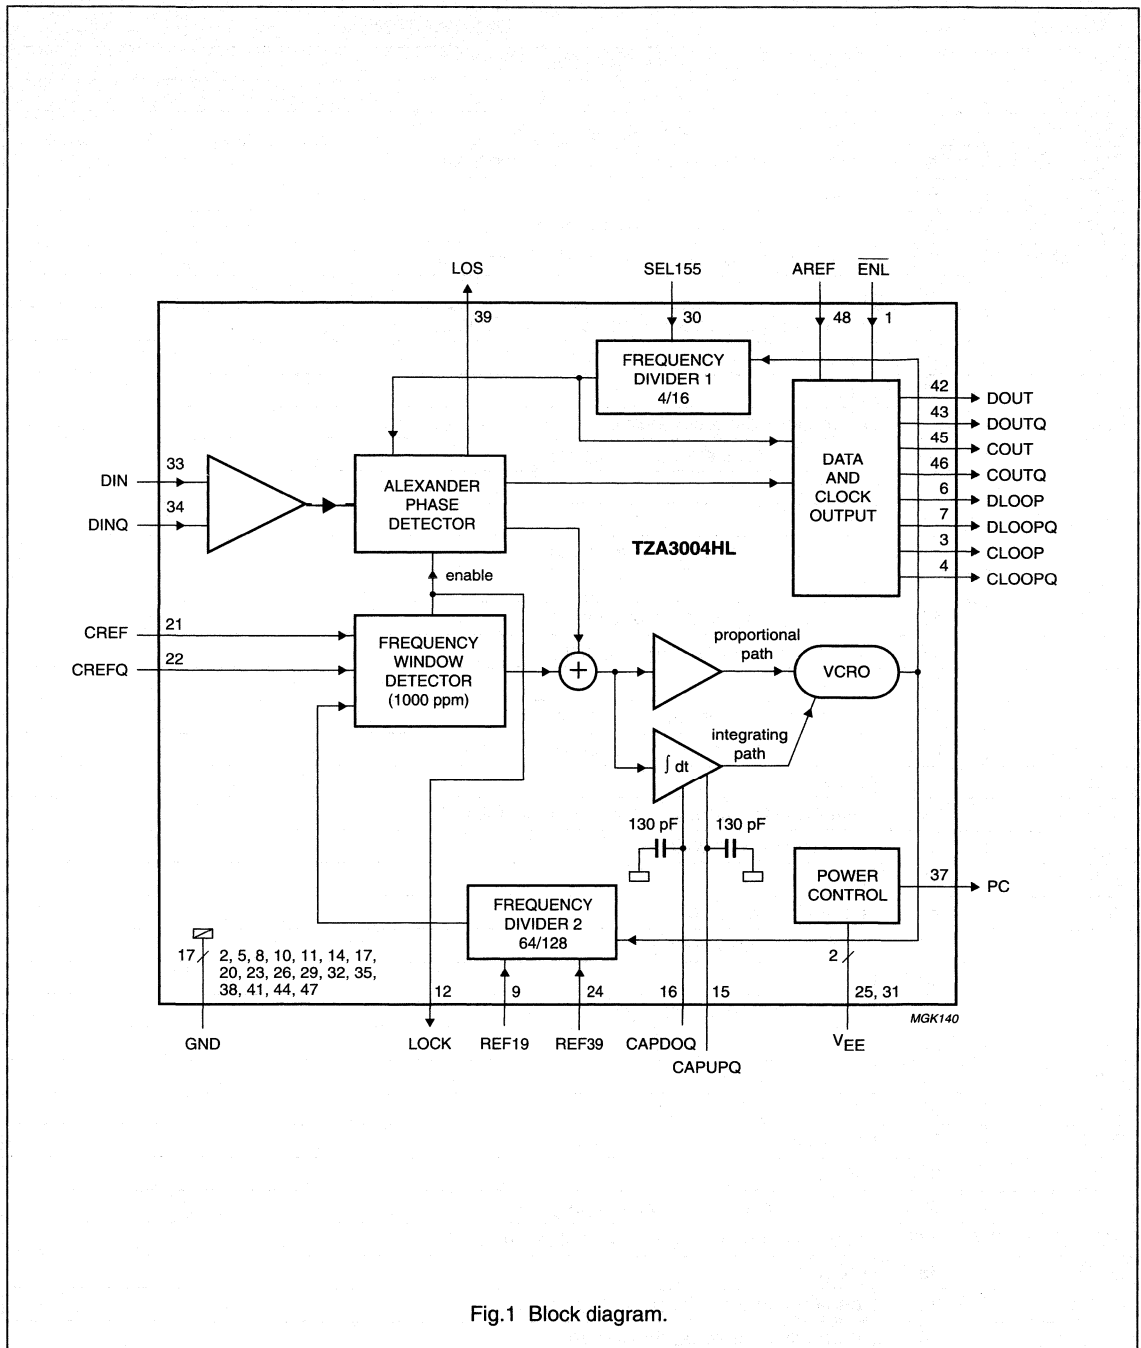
LOS

SEL155

AREF

$\overline{ENL}$

39

30

48

1

FREQUENCY DIVIDER 1 4/16

42 DOUT

43 DOUTQ

45 COUT

46 COUTQ

6 DLOOP

7 DLOOPQ

3 CLOOP

4 CLOOPQ

DATA AND CLOCK OUTPUT

DIN 33

DINQ 34

ALEXANDER PHASE DETECTOR

TZA3004HL

enable

CREF 21

CREFQ 22

FREQUENCY WINDOW DETECTOR (1000 ppm)

+

proportional path

VCRO

integrating path

$\int$ dt

130 pF

130 pF

POWER CONTROL

37 PC

FREQUENCY DIVIDER 2 64/128

17

2, 5, 8, 10, 11, 14, 17, 20, 23, 26, 29, 32, 35, 38, 41, 44, 47

2

12

9

24

16

15

25, 31

MGK140

GND

LOCK

REF19

REF39

CAPDOQ

CAPUPQ

$V_{EE}$

Fig.1 Block diagram.